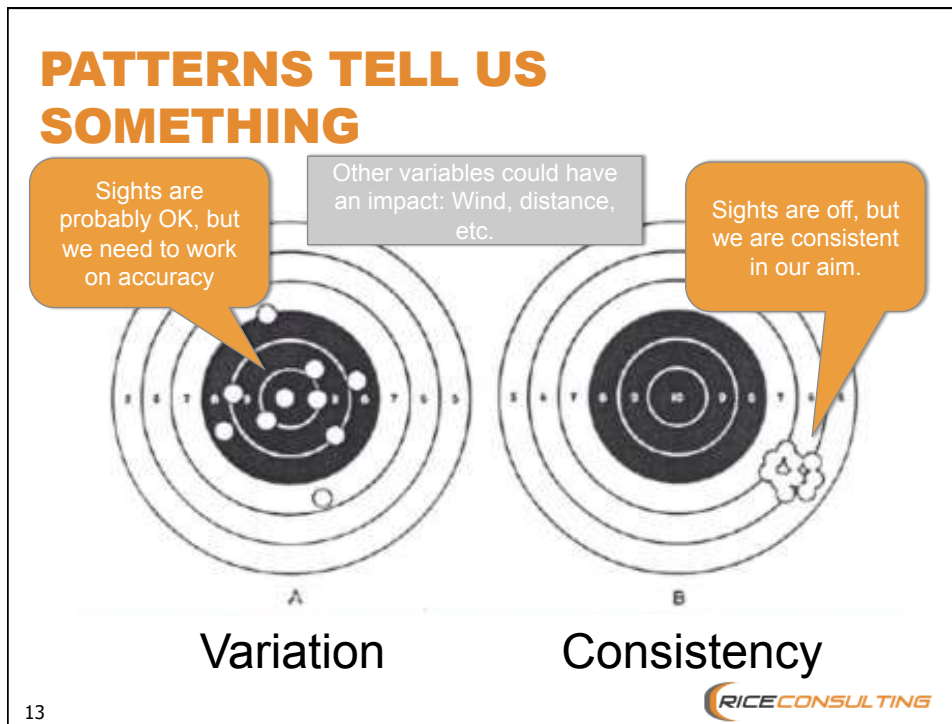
PATTERNS TELL US SOMETHING

Sights are probably OK, but we need to work on accuracy

Other variables could have an impact: Wind, distance, etc.

Sights are off, but we are consistent in our aim.

A

B

Variation

Consistency

13

RICECONSULTING